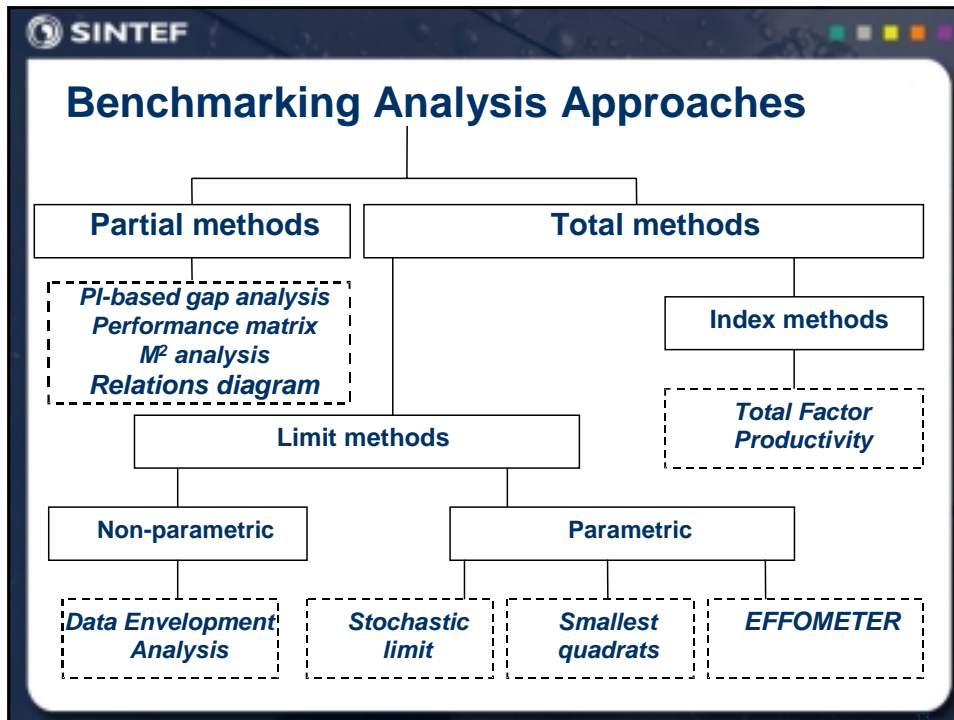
SINTEF

Benchmarking Analysis Approaches

Partial methods

Total methods

PI-based gap analysis
Performance matrix
$M^2$ analysis
Relations diagram

Index methods

Total Factor Productivity

Limit methods

Non-parametric

Parametric

Data Envelopment Analysis

Stochastic limit

Smallest quadrats

EFFOMETER